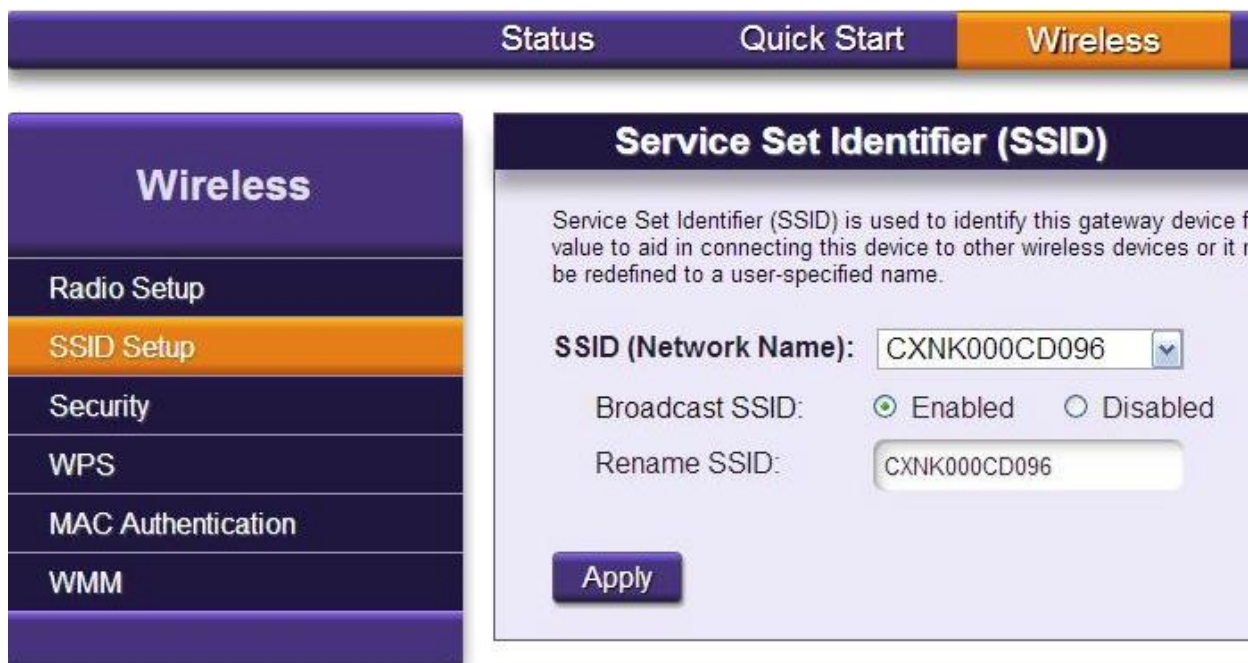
Status Quick Start Wireless

Wireless

Radio Setup

SSID Setup

Security

WPS

MAC Authentication

WMM

Service Set Identifier (SSID)

Service Set Identifier (SSID) is used to identify this gateway device f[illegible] value to aid in connecting this device to other wireless devices or it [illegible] be redefined to a user-specified name.

SSID (Network Name): CXNK000CD096

Broadcast SSID: Enabled Disabled

Rename SSID: CXNK000CD096

Apply